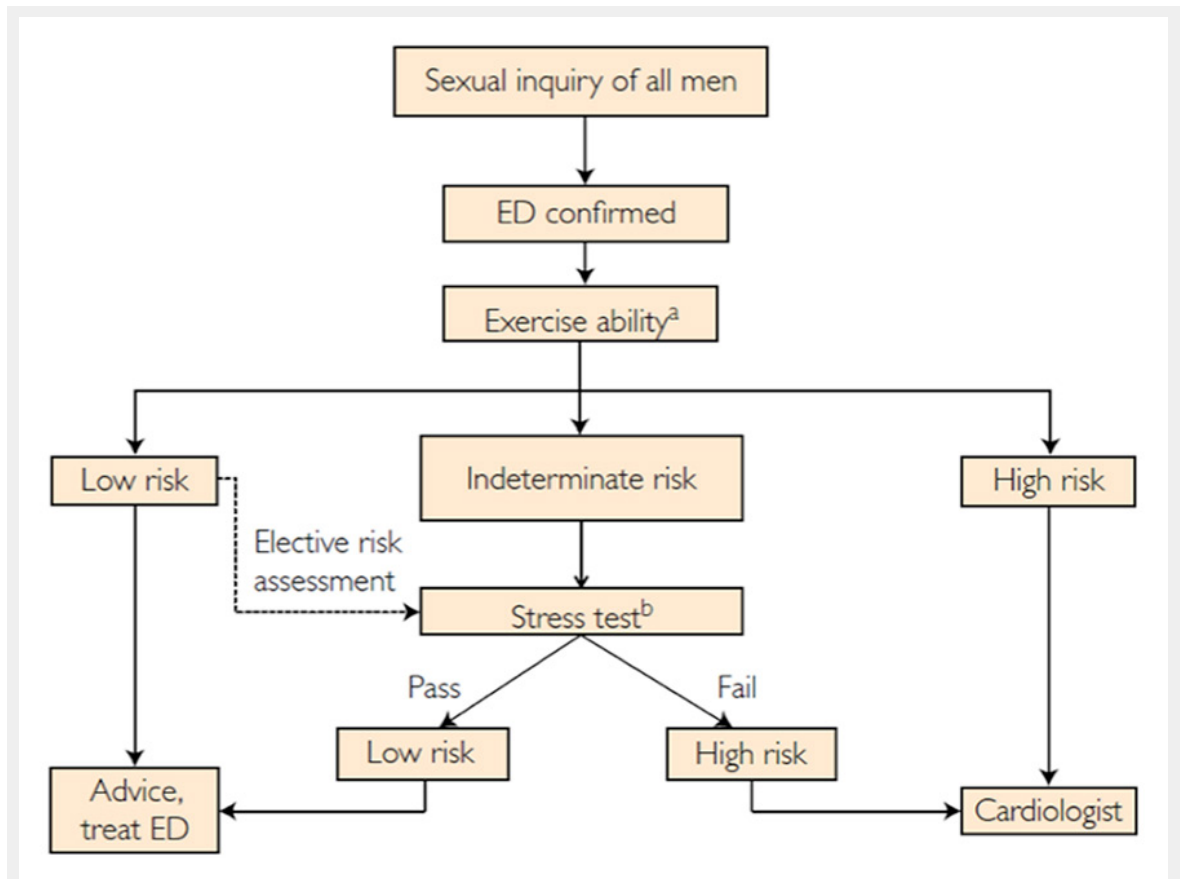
Sexual inquiry of all men

ED confirmed

Exercise ability$^{a}$

Low risk

Indeterminate risk

High risk

Elective risk assessment

Stress test$^{b}$

Pass

Fail

Low risk

High risk

Advice, treat ED

Cardiologist